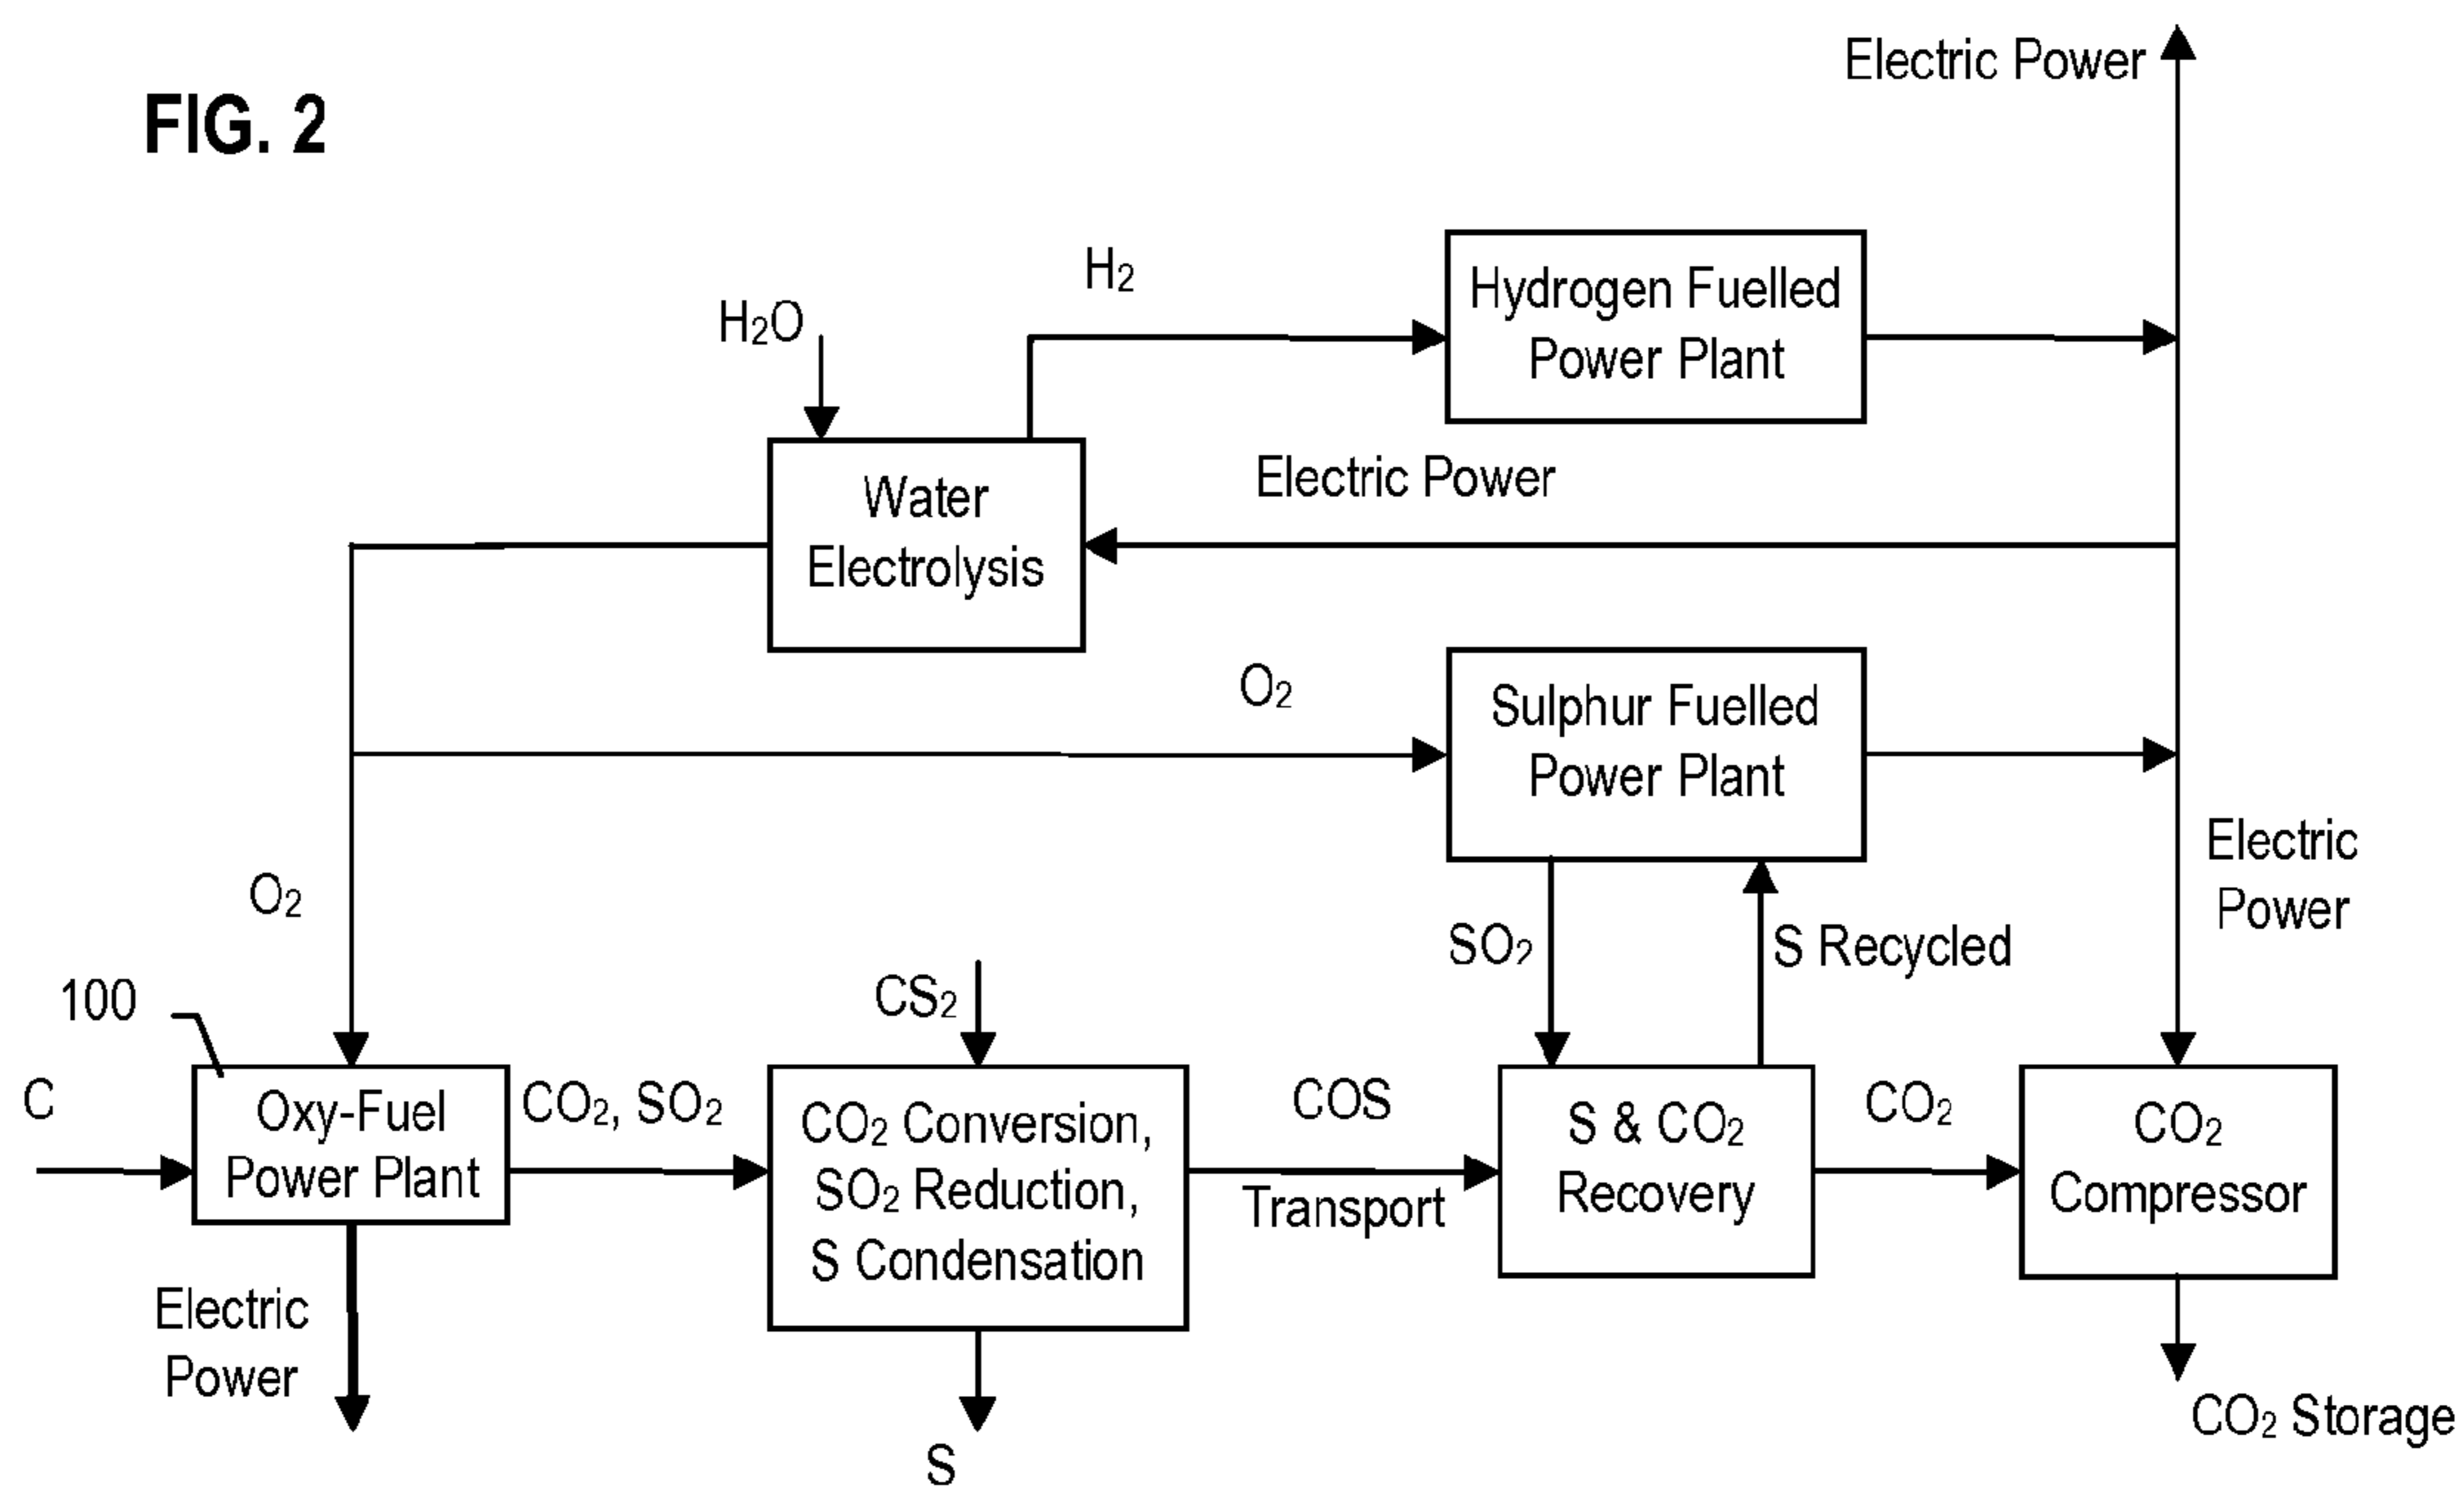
FIG. 2

Electric Power

$H_2$

$H_2O$

Hydrogen Fuelled Power Plant

Water Electrolysis

Electric Power

$O_2$

Sulphur Fuelled Power Plant

Electric Power

$O_2$

$SO_2$

S Recycled

100

$CS_2$

C

Oxy-Fuel Power Plant

$CO_2$, $SO_2$

$CO_2$ Conversion, $SO_2$ Reduction, S Condensation

COS

Transport

S & $CO_2$ Recovery

$CO_2$

$CO_2$ Compressor

Electric Power

S

$CO_2$ Storage